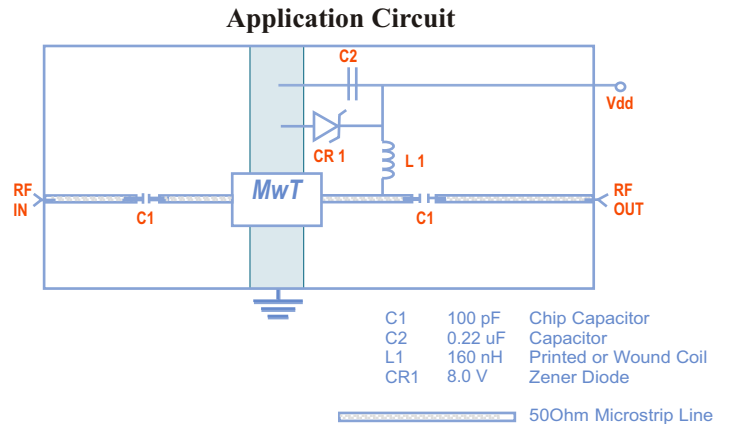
Application Circuit

C2

Vdd

CR 1

L 1

RF IN

C1

MwT

C1

RF OUT

| C1 | 100 pF | Chip Capacitor |
|---|---|---|
| C2 | 0.22 uF | Capacitor |
| L1 | 160 nH | Printed or Wound Coil |
| CR1 | 8.0 V | Zener Diode |

50Ohm Microstrip Line